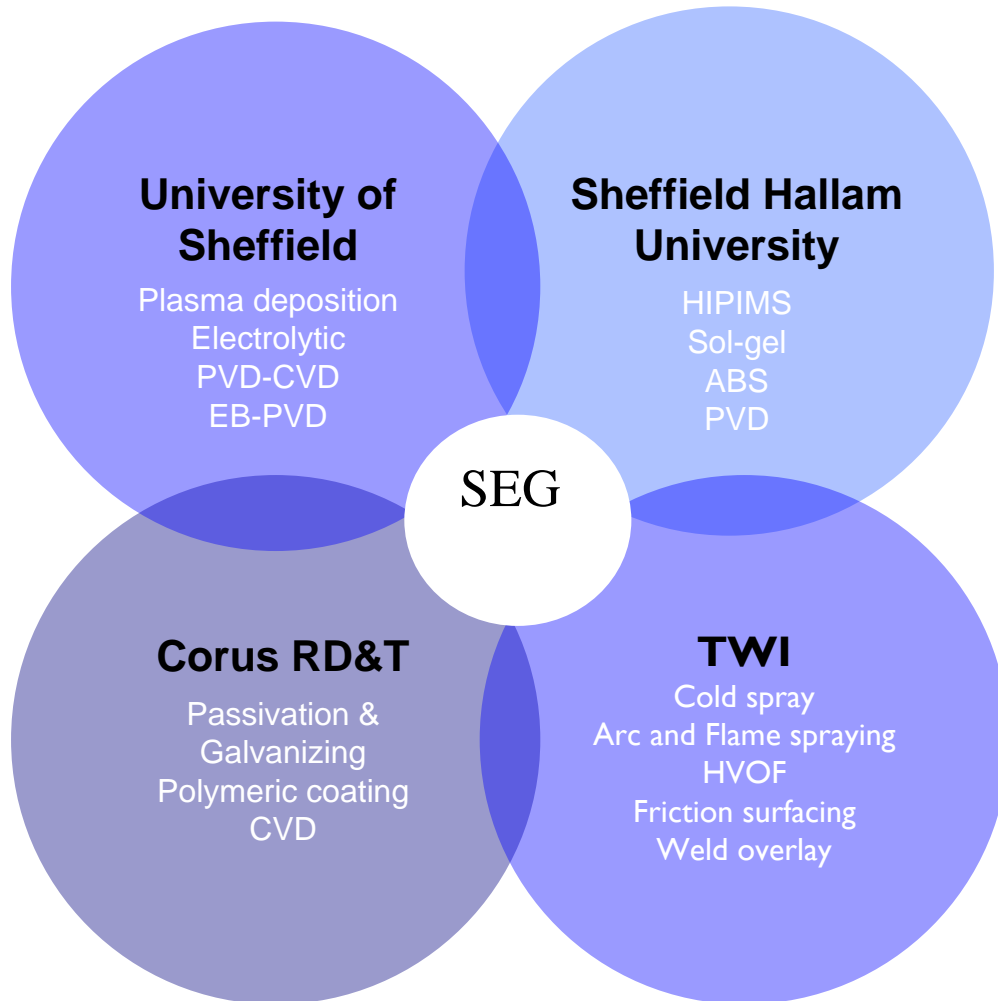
University of Sheffield

Plasma deposition
Electrolytic
PVD-CVD
EB-PVD

Sheffield Hallam University

HIPIMS
Sol-gel
ABS
PVD

SEG

Corus RD&T

Passivation & Galvanizing
Polymeric coating
CVD

TWI

Cold spray
Arc and Flame spraying
HVOF
Friction surfacing
Weld overlay